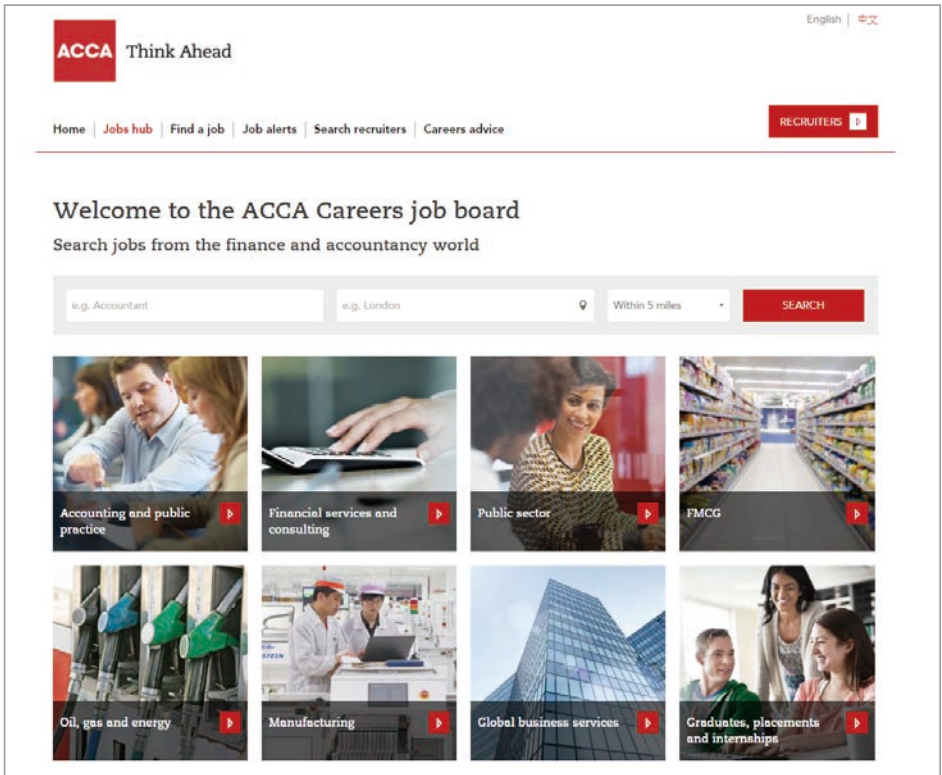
English | 中文

ACCA Think Ahead

Home | Jobs hub | Find a job | Job alerts | Search recruiters | Careers advice

RECRUITERS

Welcome to the ACCA Careers job board

Search jobs from the finance and accountancy world

e.g. Accountant

e.g. London

Within 5 miles

SEARCH

Accounting and public practice

Financial services and consulting

Public sector

FMCG

Oil, gas and energy

Manufacturing

Global business services

Graduates, placements and internships